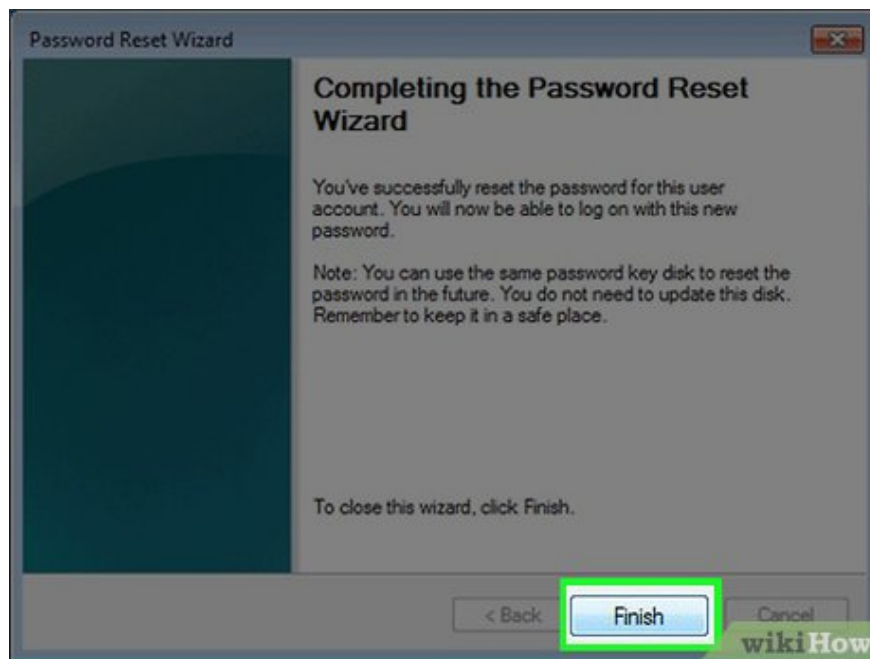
Password Reset Wizard

Completing the Password Reset Wizard

You've successfully reset the password for this user account. You will now be able to log on with this new password.

Note: You can use the same password key disk to reset the password in the future. You do not need to update this disk. Remember to keep it in a safe place.

To close this wizard, click Finish.

< Back

Finish

Cancel

wikiHow